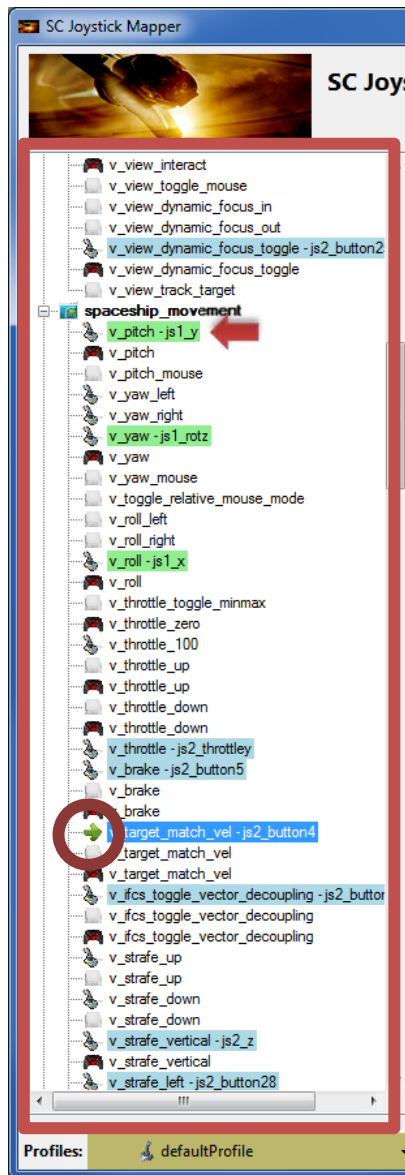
SC Joystick Mapper

SC Joys

v_view_interact
v_view_toggle_mouse
v_view_dynamic_focus_in
v_view_dynamic_focus_out
v_view_dynamic_focus_toggle - js2_button2
v_view_dynamic_focus_toggle
v_view_track_target
spaceship_movement
v_pitch - js1_y
v_pitch
v_pitch_mouse
v_yaw_left
v_yaw_right
v_yaw - js1_rotz
v_yaw
v_yaw_mouse
v_toggle_relative_mouse_mode
v_roll_left
v_roll_right
v_roll - js1_x
v_roll
v_throttle_toggle_minmax
v_throttle_zero
v_throttle_100
v_throttle_up
v_throttle_up
v_throttle_down
v_throttle_down
v_throttle - js2_throttley
v_brake - js2_button5
v_brake
v_brake
v_target_match_vel - js2_button4
v_target_match_vel
v_target_match_vel
v_ifcs_toggle_vector_decoupling - js2_buttor
v_ifcs_toggle_vector_decoupling
v_ifcs_toggle_vector_decoupling
v_strafe_up
v_strafe_up
v_strafe_down
v_strafe_down
v_strafe_vertical - js2_z
v_strafe_vertical
v_strafe_left - js2_button28

Profiles: defaultProfile